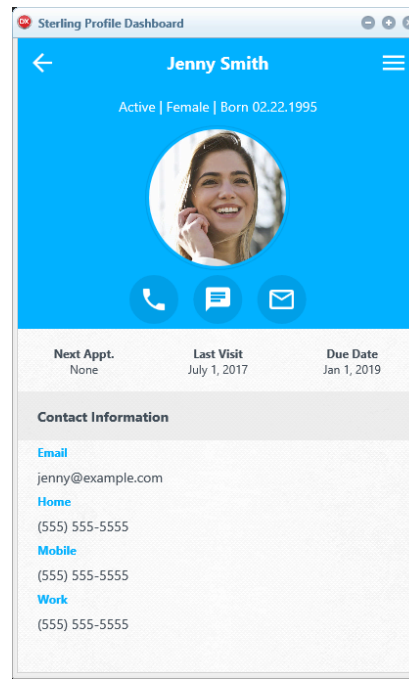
Sterling Profile Dashboard

Jenny Smith

Active | Female | Born 02.22.1995

| Next Appt. | Last Visit | Due Date |
|---|---|---|
| None | July 1, 2017 | Jan 1, 2019 |

Contact Information

Email
jenny@example.com
Home
(555) 555-5555
Mobile
(555) 555-5555
Work
(555) 555-5555